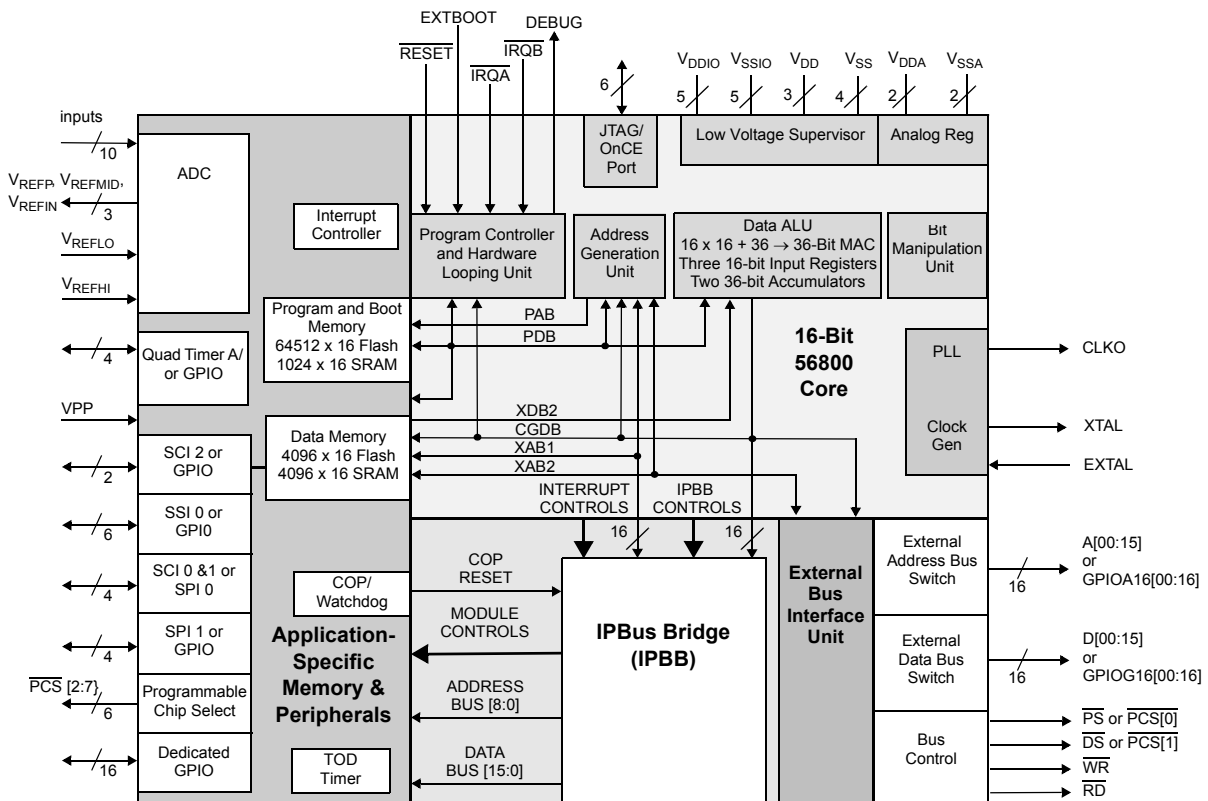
EXTBOOT
DEBUG
$\overline{RESET}$
$\overline{IRQB}$
$\overline{IRQA}$
6
$V_{DDIO}$ $V_{SSIO}$ $V_{DD}$ $V_{SS}$ $V_{DDA}$ $V_{SSA}$
5 5 3 4 2 2
JTAG/ OnCE Port
Low Voltage Supervisor
Analog Reg
inputs
10
ADC
$V_{REFP}$, $V_{REFMID}$, $V_{REFN}$
3
$V_{REFLO}$
$V_{REFHI}$
Interrupt Controller
Program Controller and Hardware Looping Unit
Address Generation Unit
Data ALU
16 x 16 + 36 $\rightarrow$ 36-Bit MAC
Three 16-bit Input Registers
Two 36-bit Accumulators
Bit Manipulation Unit
Program and Boot Memory
64512 x 16 Flash
1024 x 16 SRAM
PAB
PDB
16-Bit 56800 Core
4
Quad Timer A/ or GPIO
PLL
CLKO
VPP
Data Memory
4096 x 16 Flash
4096 x 16 SRAM
XDB2
CGDB
XAB1
XAB2
Clock Gen
XTAL
EXTAL
SCI 2 or GPIO
2
INTERRUPT CONTROLS
IPBB CONTROLS
16
16
SSI 0 or GPI0
6
External Bus Interface Unit
External Address Bus Switch
A[00:15] or GPIOA16[00:16]
16
SCI 0 &1 or SPI 0
4
COP/ Watchdog
COP RESET
MODULE CONTROLS
IPBus Bridge (IPBB)
SPI 1 or GPIO
4
Application-Specific Memory & Peripherals
External Data Bus Switch
D[00:15] or GPIOG16[00:16]
16
$\overline{PCS}$ [2:7]
6
Programmable Chip Select
ADDRESS BUS [8:0]
Bus Control
$\overline{PS}$ or $\overline{PCS[0]}$
$\overline{DS}$ or $\overline{PCS[1]}$
$\overline{WR}$
$\overline{RD}$
16
Dedicated GPIO
TOD Timer
DATA BUS [15:0]